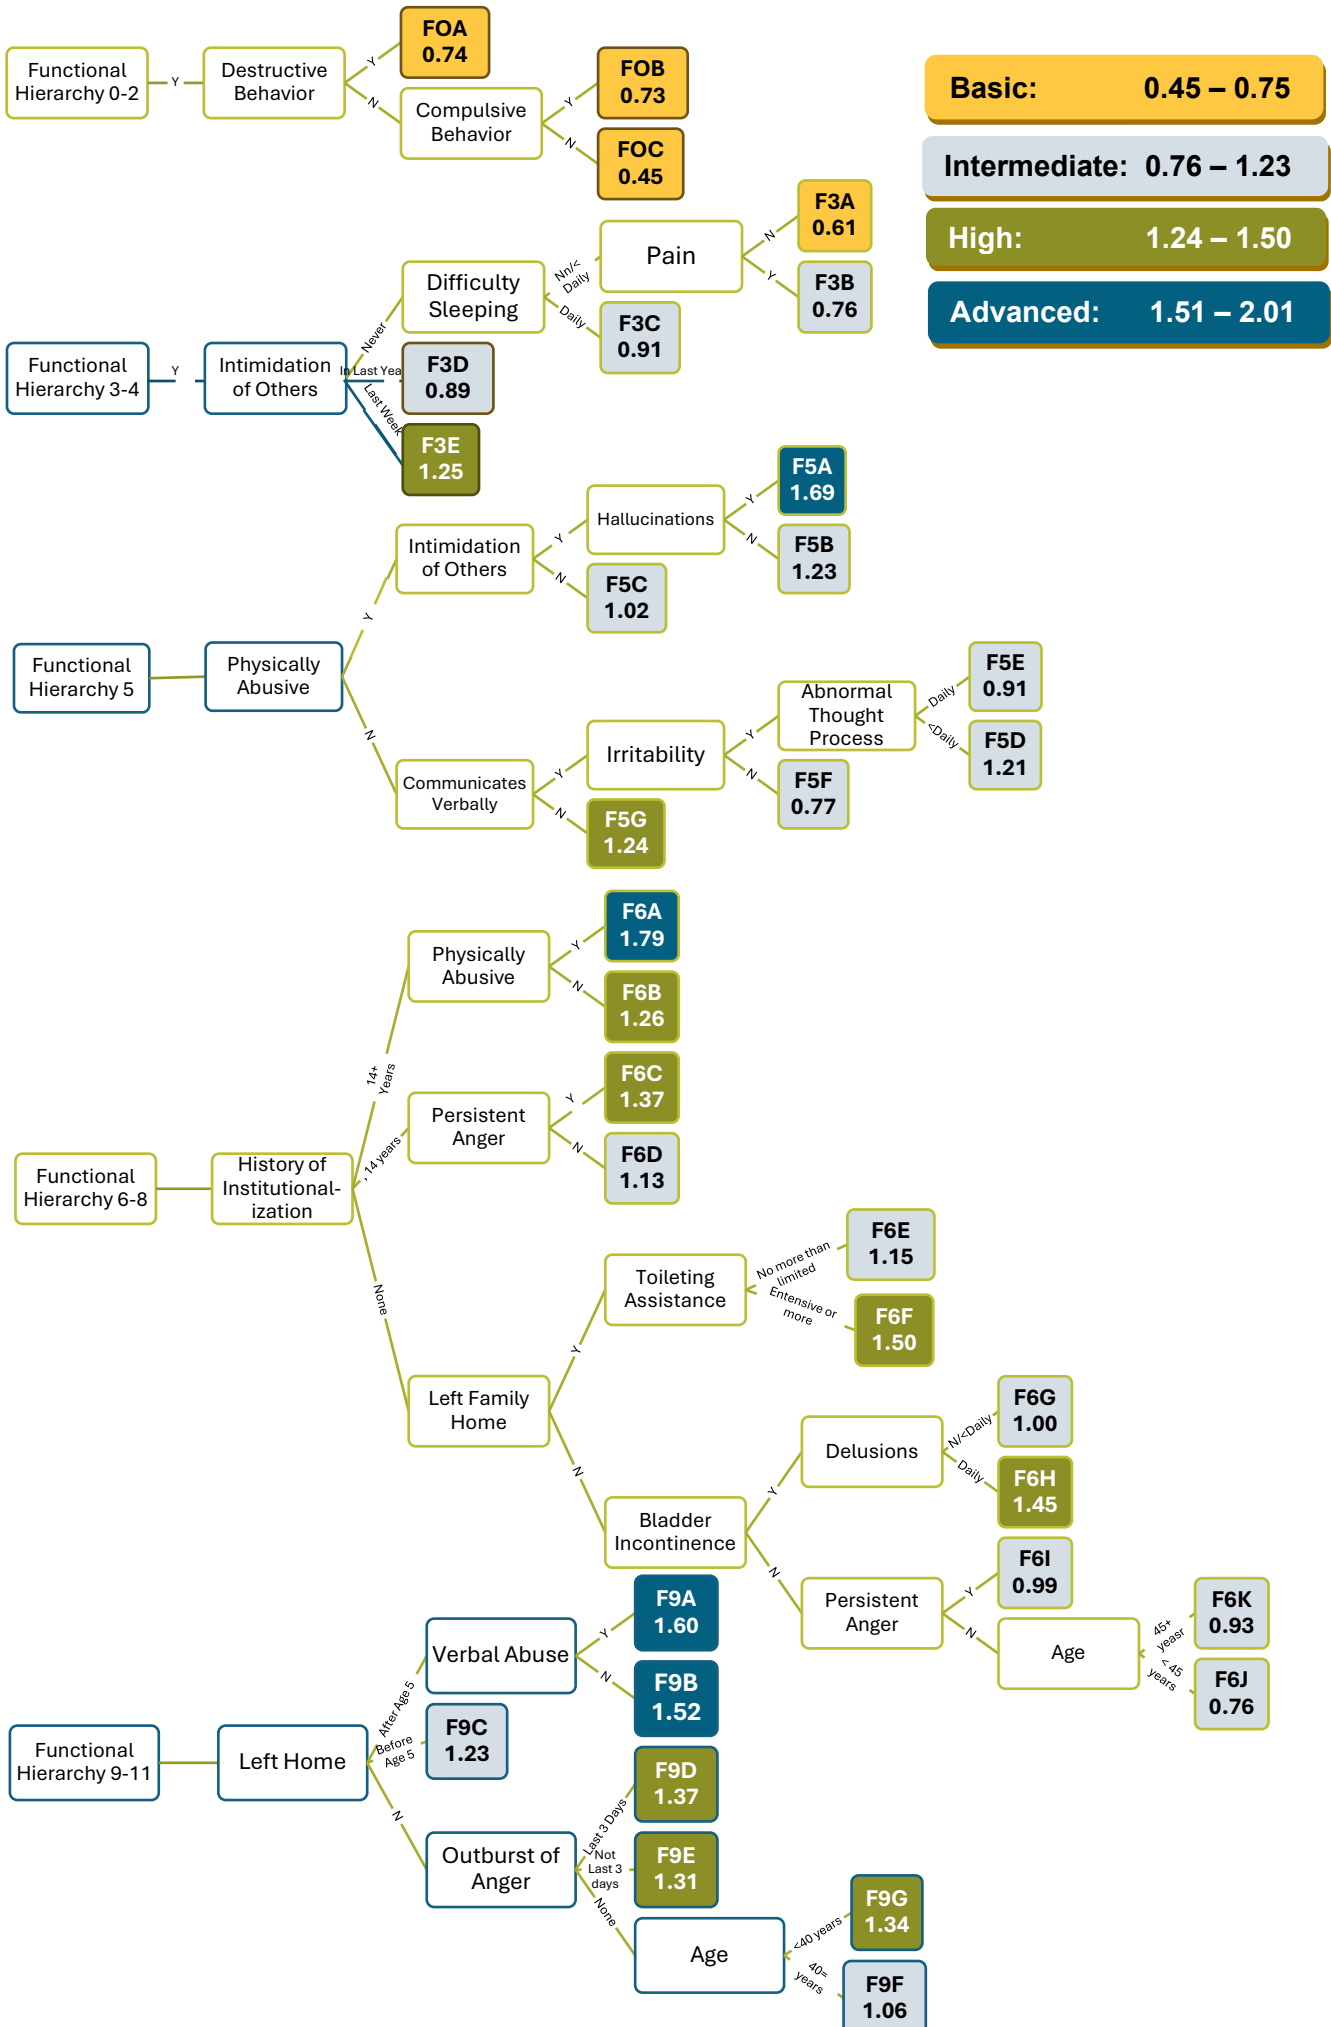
Basic: 0.45 – 0.75
Intermediate: 0.76 – 1.23
High: 1.24 – 1.50
Advanced: 1.51 – 2.01

Functional Hierarchy 0-2
Y
Destructive Behavior
Y
FOA 0.74
N
Compulsive Behavior
Y
FOB 0.73
N
FOC 0.45

Functional Hierarchy 3-4
Y
Intimidation of Others
Never
Difficulty Sleeping
Nn/< Daily
Pain
N
F3A 0.61
Y
F3B 0.76
Daily
F3C 0.91
In Last Year
F3D 0.89
Last Week
F3E 1.25

Functional Hierarchy 5
Physically Abusive
Y
Intimidation of Others
Y
Hallucinations
Y
F5A 1.69
N
F5B 1.23
N
F5C 1.02
N
Communicates Verbally
Y
Irritability
Y
Abnormal Thought Process
Daily
F5E 0.91
<Daily
F5D 1.21
N
F5F 0.77
N
F5G 1.24

Functional Hierarchy 6-8
History of Institutionalization
14+ Years
Physically Abusive
Y
F6A 1.79
N
F6B 1.26
, 14 years
Persistent Anger
Y
F6C 1.37
N
F6D 1.13
None
Left Family Home
Y
Toileting Assistance
No more than limited
F6E 1.15
Entensive or more
F6F 1.50
N
Bladder Incontinence
Y
Delusions
N/<Daily
F6G 1.00
Daily
F6H 1.45
N
Persistent Anger
Y
F6I 0.99
N
Age
45+ yeasr
F6K 0.93
< 45 years
F6J 0.76

Functional Hierarchy 9-11
Left Home
After Age 5
Verbal Abuse
Y
F9A 1.60
N
F9B 1.52
Before Age 5
F9C 1.23
N
Outburst of Anger
Last 3 Days
F9D 1.37
Not Last 3 days
F9E 1.31
None
Age
<40 years
F9G 1.34
40= years
F9F 1.06